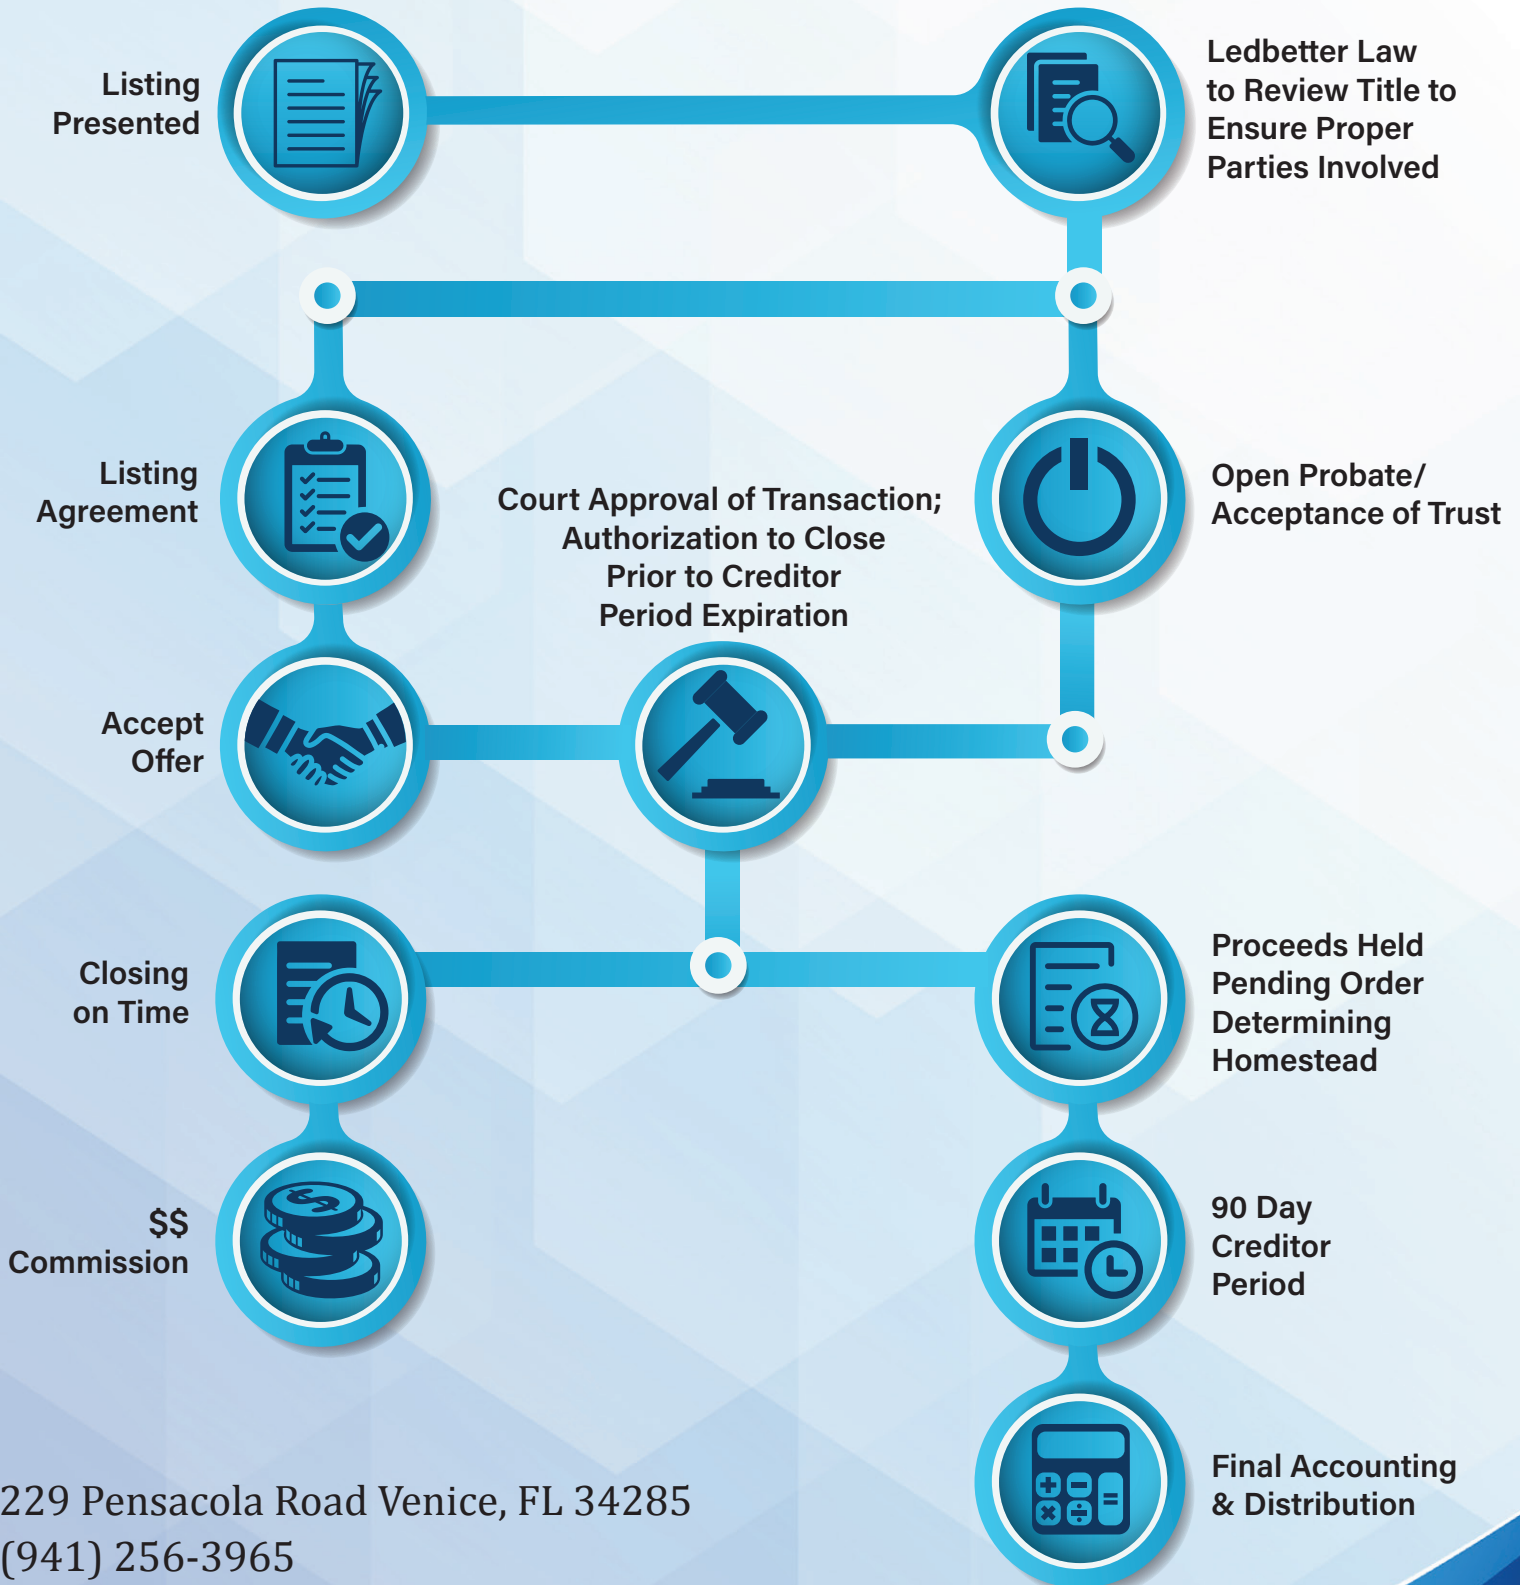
Listing Presented

Ledbetter Law to Review Title to Ensure Proper Parties Involved

Listing Agreement

Court Approval of Transaction; Authorization to Close Prior to Creditor Period Expiration

Open Probate/ Acceptance of Trust

Accept Offer

Closing on Time

Proceeds Held Pending Order Determining Homestead

$$ Commission

90 Day Creditor Period

Final Accounting & Distribution

229 Pensacola Road Venice, FL 34285
(941) 256-3965